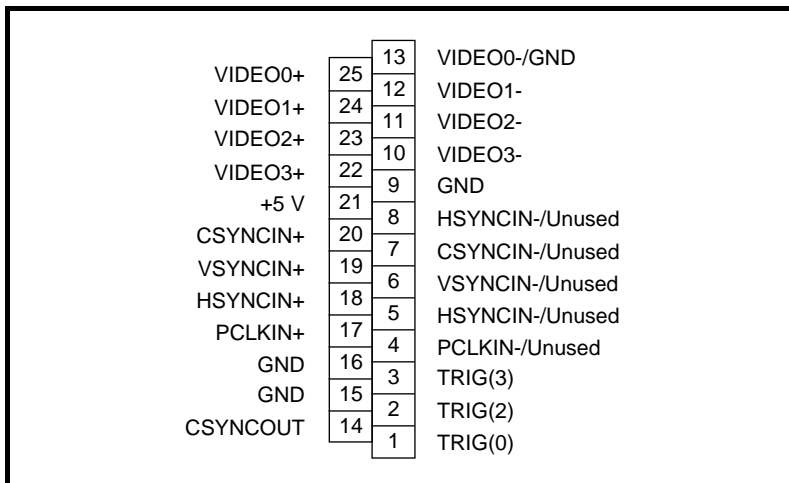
| Signal | Pin | Pin | Signal |
|---|---|---|---|
| | | 13 | VIDEO0-/GND |
| VIDEO0+ | 25 | 12 | VIDEO1- |
| VIDEO1+ | 24 | 11 | VIDEO2- |
| VIDEO2+ | 23 | 10 | VIDEO3- |
| VIDEO3+ | 22 | 9 | GND |
| +5 V | 21 | 8 | HSYNCIN-/Unused |
| CSYNCIN+ | 20 | 7 | CSYNCIN-/Unused |
| VSYNCIN+ | 19 | 6 | VSYNCIN-/Unused |
| HSYNCIN+ | 18 | 5 | HSYNCIN-/Unused |
| PCLKIN+ | 17 | 4 | PCLKIN-/Unused |
| GND | 16 | 3 | TRIG(3) |
| GND | 15 | 2 | TRIG(2) |
| CSYNCOUT | 14 | 1 | TRIG(0) |